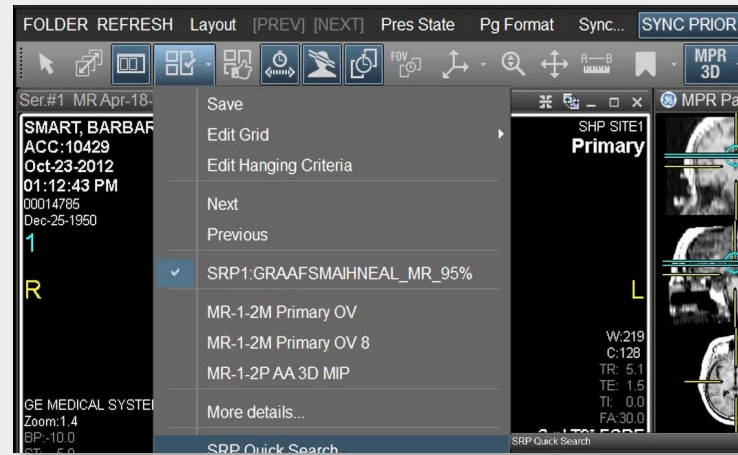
FOLDER REFRESH Layout [PREV] [NEXT] Pres State Pg Format Sync... SYNC PRIOR

FOV

MPR 3D

Ser.#1 MR Apr-18-

SMART, BARBAR
ACC:10429
Oct-23-2012
01:12:43 PM
00014785
Dec-25-1950

1

R

GE MEDICAL SYSTE
Zoom:1.4
BP:-10.0

Save
Edit Grid
Edit Hanging Criteria
Next
Previous
SRP1:GRAAFSMAIHNEAL_MR_95%
MR-1-2M Primary OV
MR-1-2M Primary OV 8
MR-1-2P AA 3D MIP
More details...
SRP Quick Search

SHP SITE1
Primary

L

W:219
C:128
TR: 5.1
TE: 1.5
TI: 0.0
FA:30.0

SRP Quick Search

MPR Pa